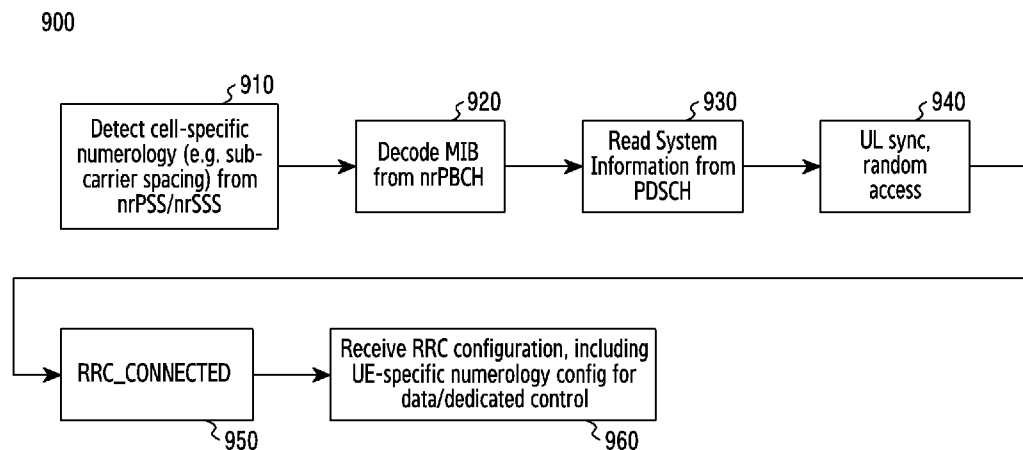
900

910
Detect cell-specific numerology (e.g. sub-carrier spacing) from nrPSS/nrSSS

920
Decode MIB from nrPBCH

930
Read System Information from PDSCH

940
UL sync, random access

RRC_CONNECTED
950

Receive RRC configuration, including UE-specific numerology config for data/dedicated control
960